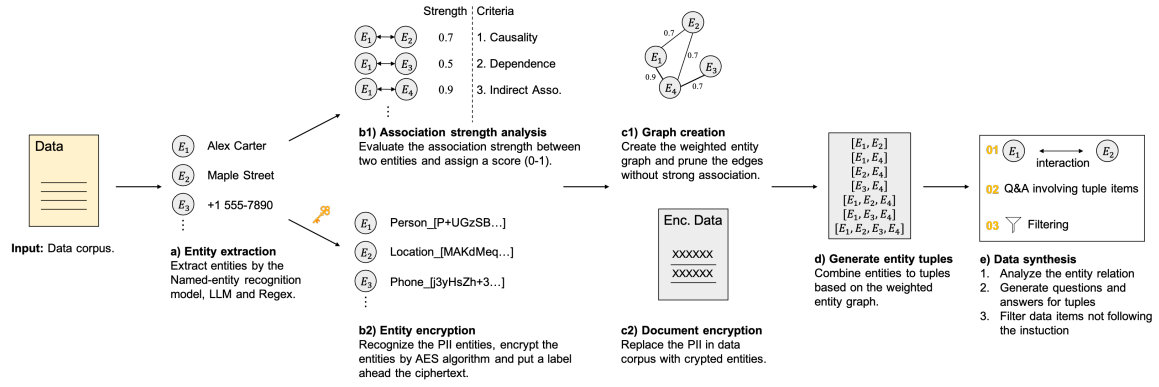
Data

Input: Data corpus.

$E_1$ Alex Carter
$E_2$ Maple Street
$E_3$ +1 555-7890
⋮

a) Entity extraction
Extract entities by the Named-entity recognition model, LLM and Regex.

Strength | Criteria
$E_1$ ↔ $E_2$ 0.7 | 1. Causality
$E_1$ ↔ $E_3$ 0.5 | 2. Dependence
$E_1$ ↔ $E_4$ 0.9 | 3. Indirect Asso.
⋮

b1) Association strength analysis
Evaluate the association strength between two entities and assign a score (0-1).

$E_1$ Person_[P+UGzSB…]
$E_2$ Location_[MAKdMeq…]
$E_3$ Phone_[j3yHsZh+3…]
⋮

b2) Entity encryption
Recognize the PII entities, encrypt the entities by AES algorithm and put a label ahead the ciphertext.

$E_2$ 0.7 $E_1$ 0.7 0.9 $E_3$ $E_4$ 0.7

c1) Graph creation
Create the weighted entity graph and prune the edges without strong association.

Enc. Data
XXXXXX
XXXXXX

c2) Document encryption
Replace the PII in data corpus with crypted entities.

$[E_1, E_2]$
$[E_1, E_4]$
$[E_2, E_4]$
$[E_3, E_4]$
$[E_1, E_2, E_4]$
$[E_1, E_3, E_4]$
$[E_1, E_2, E_3, E_4]$

d) Generate entity tuples
Combine entities to tuples based on the weighted entity graph.

01 $E_1$ interaction $E_2$
02 Q&A involving tuple items
03 Filtering

e) Data synthesis
1. Analyze the entity relation
2. Generate questions and answers for tuples
3. Filter data items not following the instuction